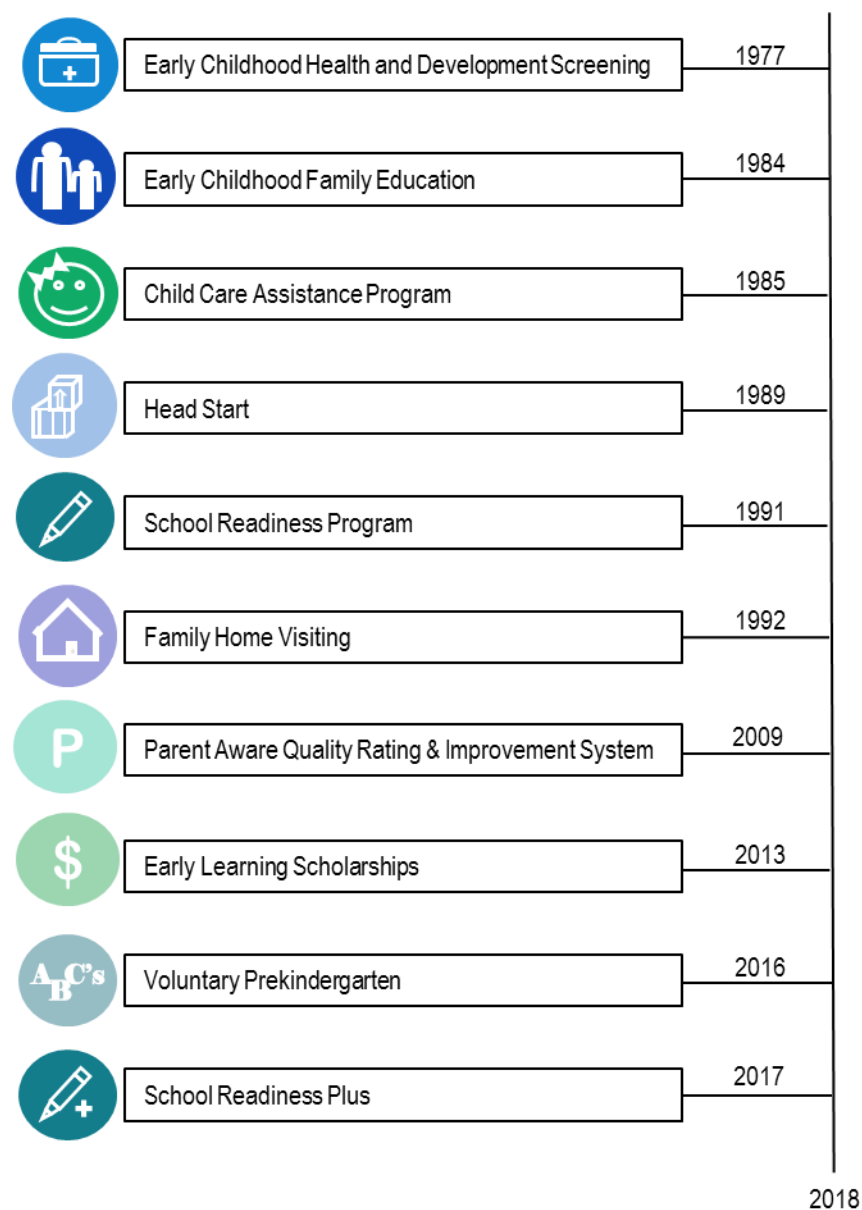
Early Childhood Health and Development Screening
1977

Early Childhood Family Education
1984

Child Care Assistance Program
1985

Head Start
1989

School Readiness Program
1991

Family Home Visiting
1992

P
Parent Aware Quality Rating & Improvement System
2009

$
Early Learning Scholarships
2013

ABC's
Voluntary Prekindergarten
2016

School Readiness Plus
2017

2018